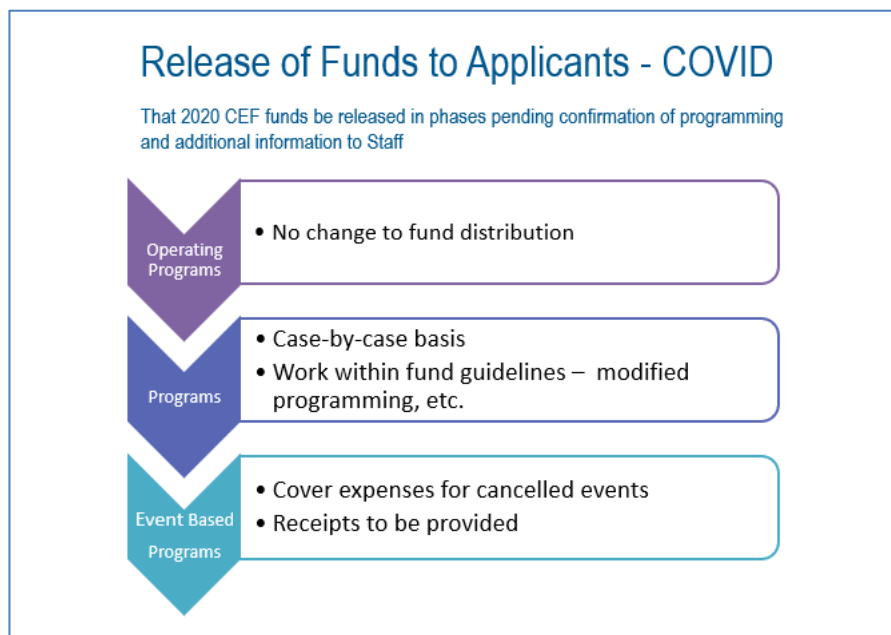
Release of Funds to Applicants - COVID

That 2020 CEF funds be released in phases pending confirmation of programming and additional information to Staff

Operating Programs

• No change to fund distribution

Programs

• Case-by-case basis
• Work within fund guidelines – modified programming, etc.

Event Based Programs

• Cover expenses for cancelled events
• Receipts to be provided